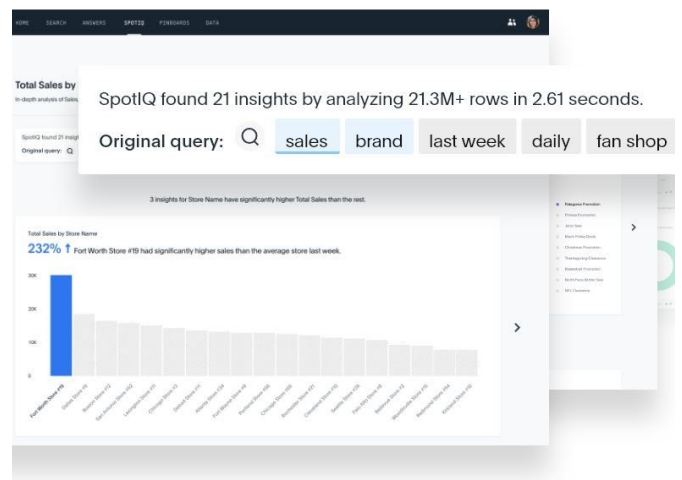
HOME SEARCH ANSWERS SPOTIQ PINBOARDS DATA

Total Sales by

In-depth analysis of Sales

SpotIQ found 21 insigh

Original query:

SpotIQ found 21 insights by analyzing 21.3M+ rows in 2.61 seconds.

Original query: sales brand last week daily fan shop

3 insights for Store Name have significantly higher Total Sales than the rest.

Total Sales by Store Name

232% ↑ Fort Worth Store #19 had significantly higher sales than the average store last week.

30K

20K

10K

0

Fort Worth Store #19

Patagonia Promotion

Christmas Promotion

Thanksgiving Clearance

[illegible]